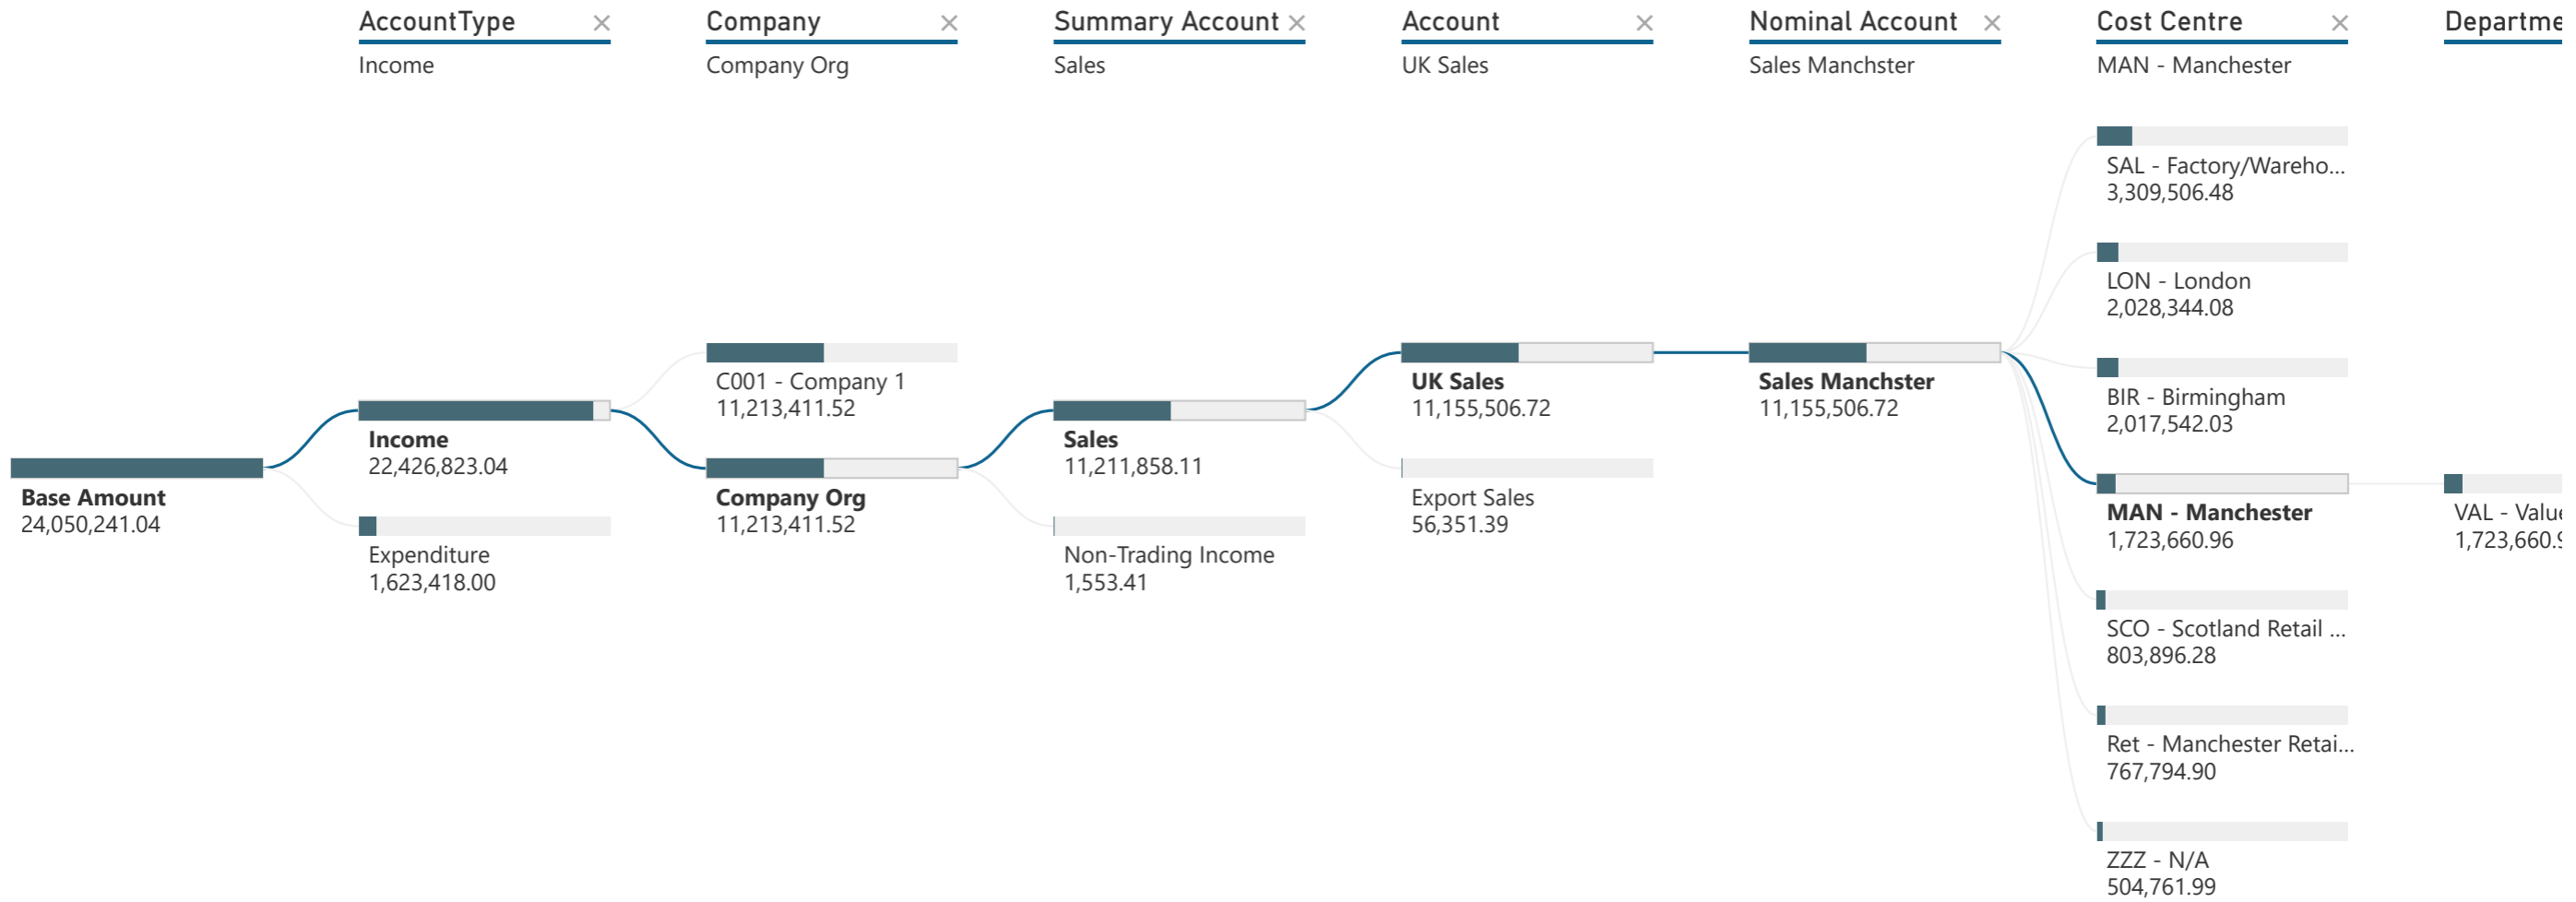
AccountType ×
Income

Company ×
Company Org

Summary Account ×
Sales

Account ×
UK Sales

Nominal Account ×
Sales Manchster

Cost Centre ×
MAN - Manchester

Departme

SAL - Factory/Wareho...
3,309,506.48

LON - London
2,028,344.08

C001 - Company 1
11,213,411.52

UK Sales
11,155,506.72

Sales Manchster
11,155,506.72

BIR - Birmingham
2,017,542.03

Income
22,426,823.04

Sales
11,211,858.11

Base Amount
24,050,241.04

Company Org
11,213,411.52

Export Sales
56,351.39

MAN - Manchester
1,723,660.96

VAL - Valu
1,723,660.

Expenditure
1,623,418.00

Non-Trading Income
1,553.41

SCO - Scotland Retail ...
803,896.28

Ret - Manchester Retai...
767,794.90

ZZZ - N/A
504,761.99